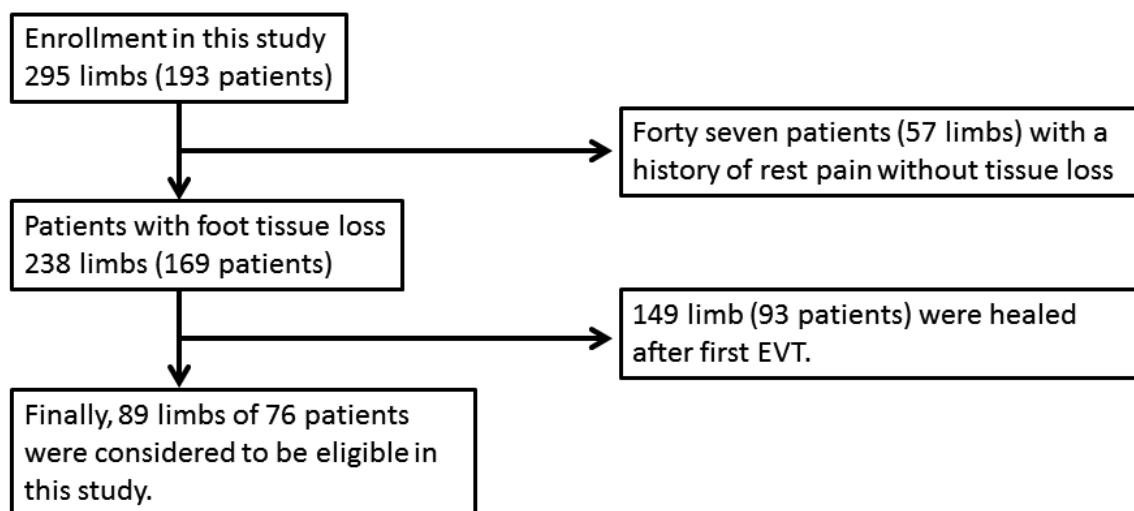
Enrollment in this study
295 limbs (193 patients)

Forty seven patients (57 limbs) with a history of rest pain without tissue loss

Patients with foot tissue loss
238 limbs (169 patients)

149 limb (93 patients) were healed after first EVT.

Finally, 89 limbs of 76 patients were considered to be eligible in this study.